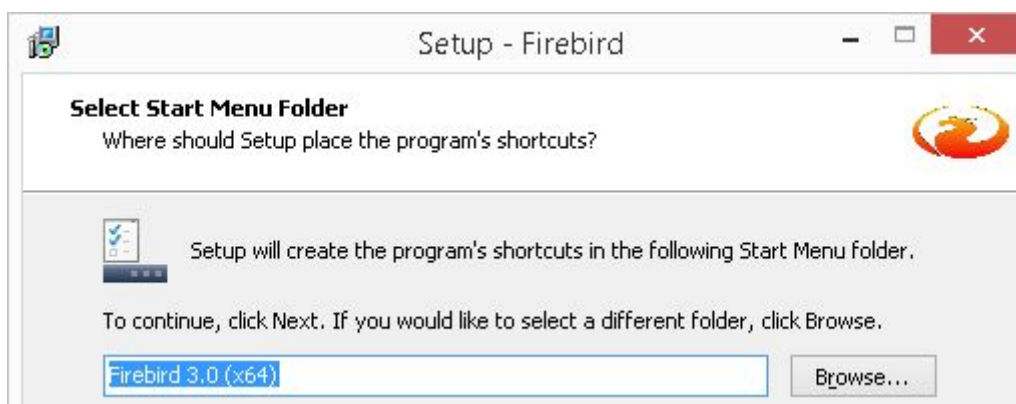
Setup - Firebird

Select Start Menu Folder
Where should Setup place the program's shortcuts?

Setup will create the program's shortcuts in the following Start Menu folder.

To continue, click Next. If you would like to select a different folder, click Browse.

Firebird 3.0 (x64)

Browse...